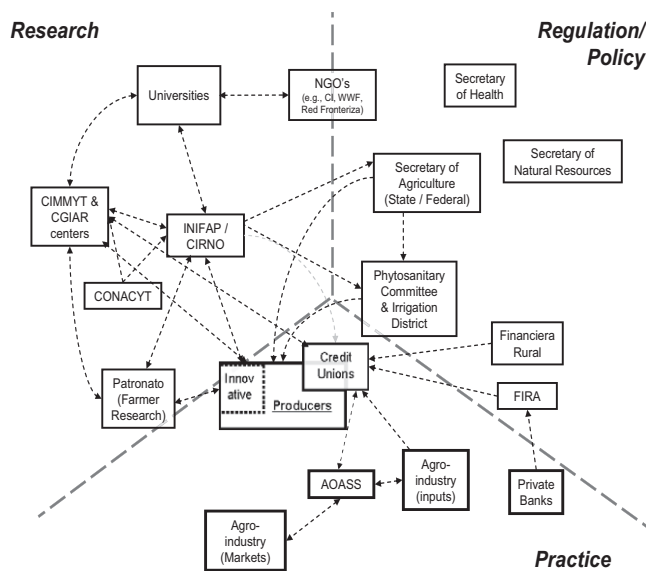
Research

Regulation/ Policy

Universities

NGO's (e.g., CI, WWF, Red Fronteriza)

Secretary of Health

Secretary of Agriculture (State / Federal)

Secretary of Natural Resources

CIMMYT & CGIAR centers

INIFAP / CIRNO

CONACYT

Phytosanitary Committee & Irrigation District

Financiera Rural

Credit Unions

Innovative

Producers

Patronato (Farmer Research)

FIRA

AOASS

Agro-industry (inputs)

Private Banks

Agro-industry (Markets)

Practice